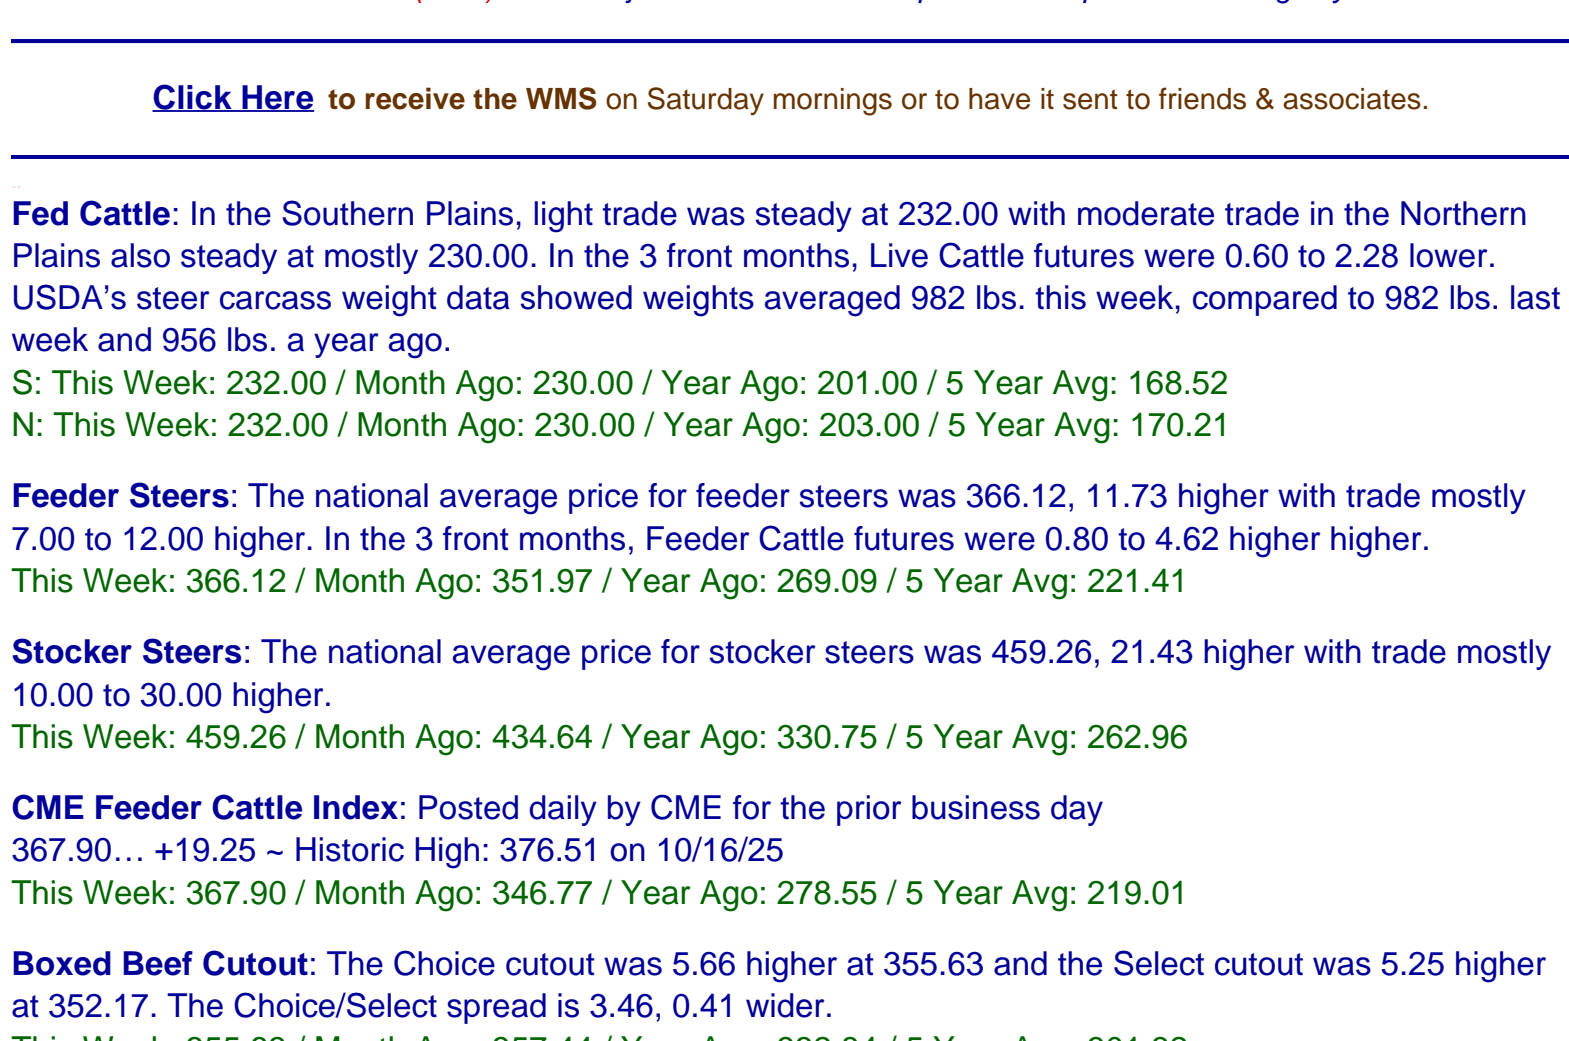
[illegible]

Click Here to receive the WMS on Saturday mornings or to have it sent to friends & associates.

Fed Cattle: In the Southern Plains, light trade was steady at 232.00 with moderate trade in the Northern Plains also steady at mostly 230.00. In the 3 front months, Live Cattle futures were 0.60 to 2.28 lower. USDA's steer carcass weight data showed weights averaged 982 lbs. this week, compared to 982 lbs. last week and 956 lbs. a year ago.
S: This Week: 232.00 / Month Ago: 230.00 / Year Ago: 201.00 / 5 Year Avg: 168.52
N: This Week: 232.00 / Month Ago: 230.00 / Year Ago: 203.00 / 5 Year Avg: 170.21

Feeder Steers: The national average price for feeder steers was 366.12, 11.73 higher with trade mostly 7.00 to 12.00 higher. In the 3 front months, Feeder Cattle futures were 0.80 to 4.62 higher higher.
This Week: 366.12 / Month Ago: 351.97 / Year Ago: 269.09 / 5 Year Avg: 221.41

Stocker Steers: The national average price for stocker steers was 459.26, 21.43 higher with trade mostly 10.00 to 30.00 higher.
This Week: 459.26 / Month Ago: 434.64 / Year Ago: 330.75 / 5 Year Avg: 262.96

CME Feeder Cattle Index: Posted daily by CME for the prior business day
367.90… +19.25 ~ Historic High: 376.51 on 10/16/25
This Week: 367.90 / Month Ago: 346.77 / Year Ago: 278.55 / 5 Year Avg: 219.01

Boxed Beef Cutout: The Choice cutout was 5.66 higher at 355.63 and the Select cutout was 5.25 higher at 352.17. The Choice/Select spread is 3.46, 0.41 wider.
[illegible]